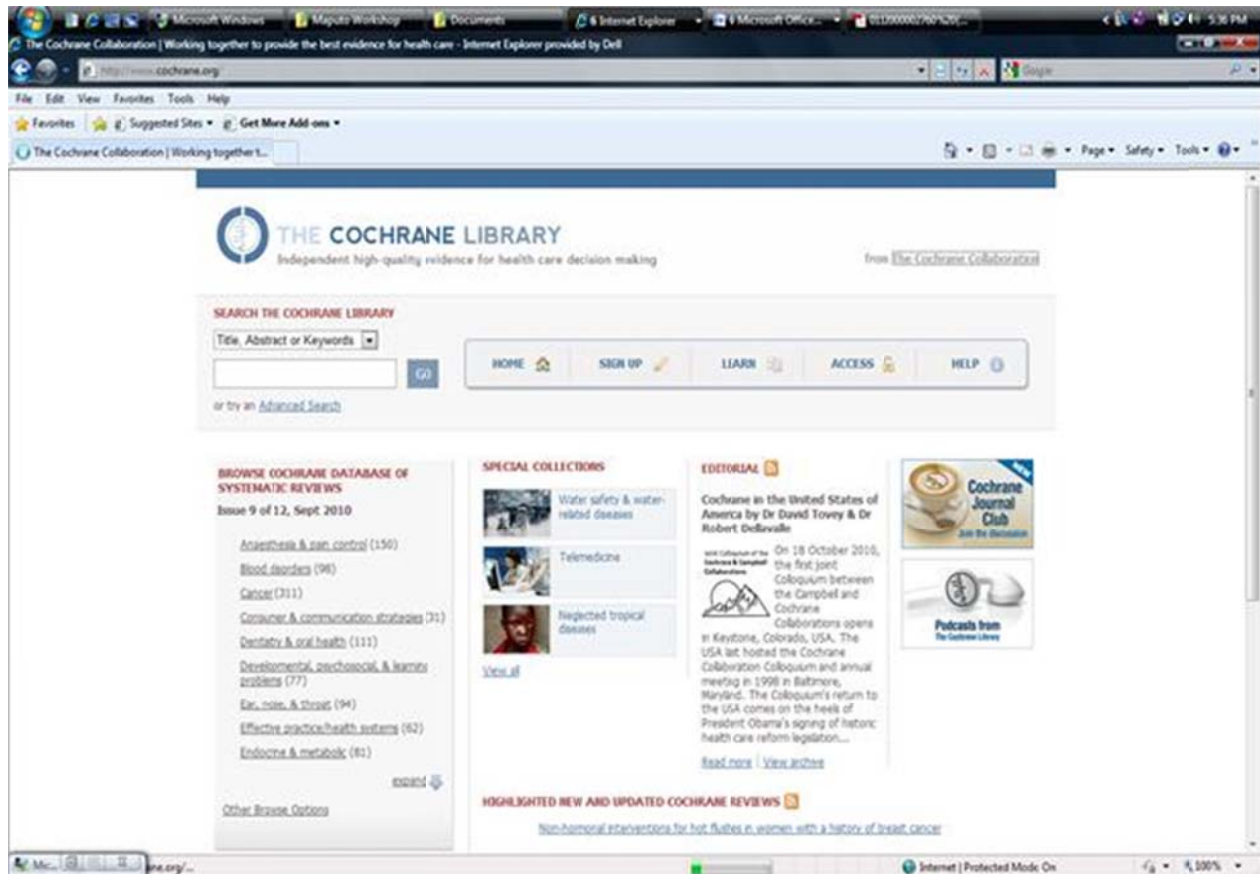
Microsoft Windows | Maputo Workshop | Documents | 6 Internet Explorer | 4 Microsoft Office... | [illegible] | 5:36 PM

The Cochrane Collaboration | Working together to provide the best evidence for health care - Internet Explorer provided by Dell

http://www.cochrane.org/

Google

File Edit View Favorites Tools Help

Favorites | Suggested Sites ▾ | Get More Add-ons ▾

The Cochrane Collaboration | Working together t...

Page ▾ Safety ▾ Tools ▾

THE COCHRANE LIBRARY
Independent high-quality evidence for health care decision making

from The Cochrane Collaboration

SEARCH THE COCHRANE LIBRARY
Title, Abstract or Keywords
GO
or try an Advanced Search

HOME | SIGN UP | LEARN | ACCESS | HELP

BROWSE COCHRANE DATABASE OF SYSTEMATIC REVIEWS
Issue 9 of 12, Sept 2010

Anaesthesia & pain control (150)
Blood disorders (98)
Cancer (311)
Consumer & communication strategies (31)
Dentistry & oral health (111)
Developmental, psychosocial, & learning problems (77)
Ear, nose, & throat (94)
Effective practice/health systems (62)
Endocrine & metabolic (81)
expand
Other Browse Options

SPECIAL COLLECTIONS
Water safety & water-related diseases
Telemedicine
Neglected tropical diseases
View all

EDITORIAL
Cochrane in the United States of America by Dr David Tovey & Dr Robert Dellavalle

On 18 October 2010, the first joint Colloquium between the Campbell and Cochrane Collaborations opens in Keystone, Colorado, USA. The USA last hosted the Cochrane Collaboration Colloquium and annual meeting in 1998 in Baltimore, Maryland. The Colloquium's return to the USA comes on the heels of President Obama's signing of historic health care reform legislation...
Read more | View archive

New
Cochrane Journal Club
Join the discussion

Podcasts from The Cochrane Library

HIGHLIGHTED NEW AND UPDATED COCHRANE REVIEWS
Non-hormonal interventions for hot flushes in women with a history of breast cancer

ne.org/...

Internet | Protected Mode: On

100%